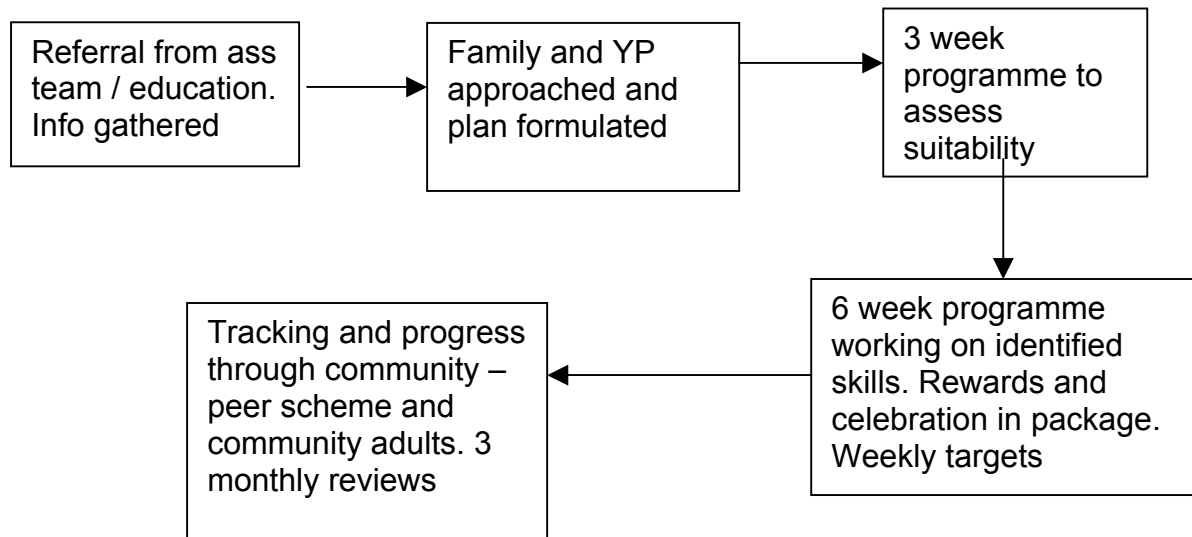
Referral from ass team / education. Info gathered

Family and YP approached and plan formulated

3 week programme to assess suitability

6 week programme working on identified skills. Rewards and celebration in package. Weekly targets

Tracking and progress through community – peer scheme and community adults. 3 monthly reviews